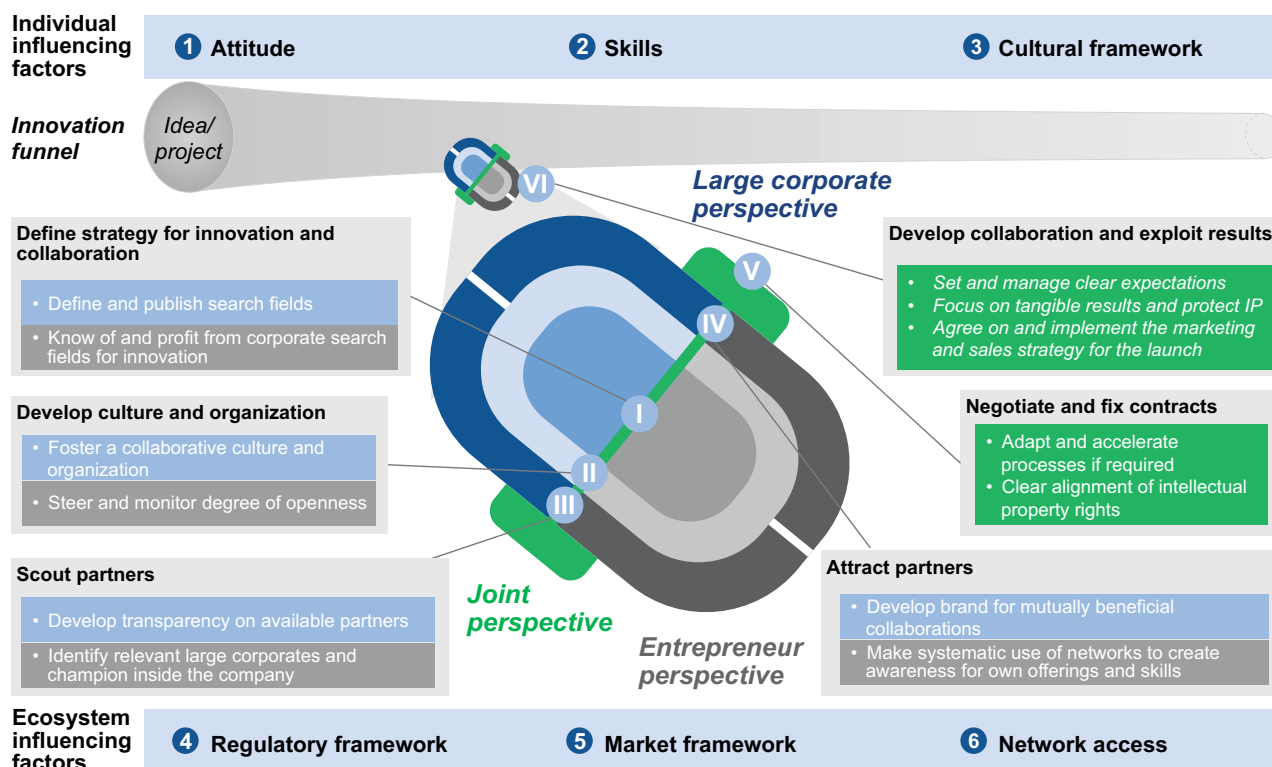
Individual influencing factors

1 Attitude

2 Skills

3 Cultural framework

Innovation funnel

Idea/ project

VI

Large corporate perspective

Define strategy for innovation and collaboration

• Define and publish search fields

• Know of and profit from corporate search fields for innovation

Develop culture and organization

• Foster a collaborative culture and organization

• Steer and monitor degree of openness

Scout partners

• Develop transparency on available partners

• Identify relevant large corporates and champion inside the company

V

IV

I

II

III

Develop collaboration and exploit results

• Set and manage clear expectations
• Focus on tangible results and protect IP
• Agree on and implement the marketing and sales strategy for the launch

Negotiate and fix contracts

• Adapt and accelerate processes if required
• Clear alignment of intellectual property rights

Attract partners

• Develop brand for mutually beneficial collaborations

• Make systematic use of networks to create awareness for own offerings and skills

Joint perspective

Entrepreneur perspective

Ecosystem influencing factors

4 Regulatory framework

5 Market framework

6 Network access